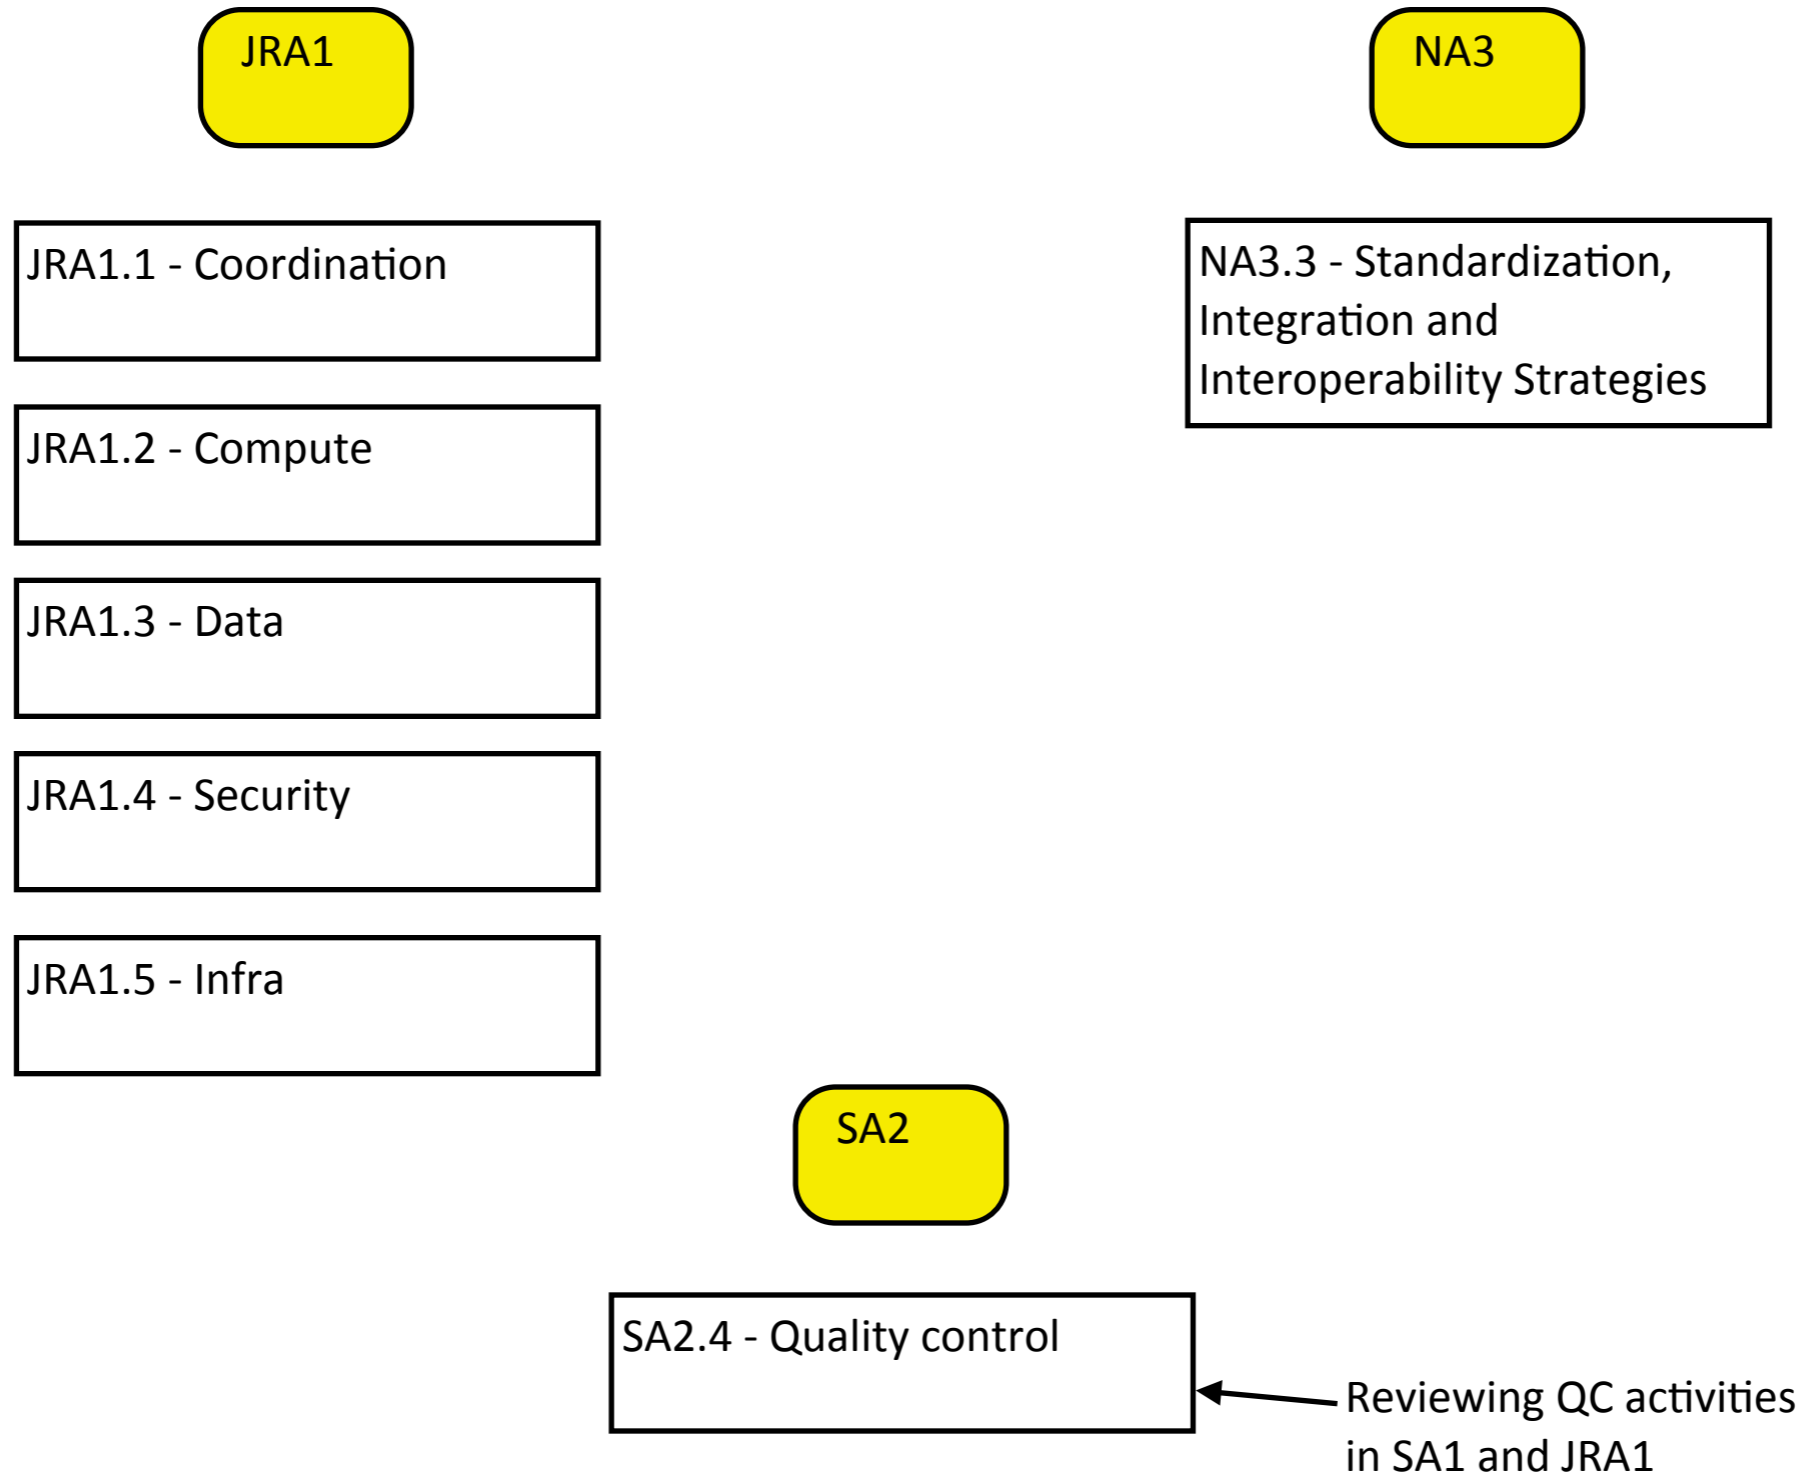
JRA1

NA3

JRA1.1 - Coordination

NA3.3 - Standardization, Integration and Interoperability Strategies

JRA1.2 - Compute

JRA1.3 - Data

JRA1.4 - Security

JRA1.5 - Infra

SA2

SA2.4 - Quality control

Reviewing QC activities in SA1 and JRA1